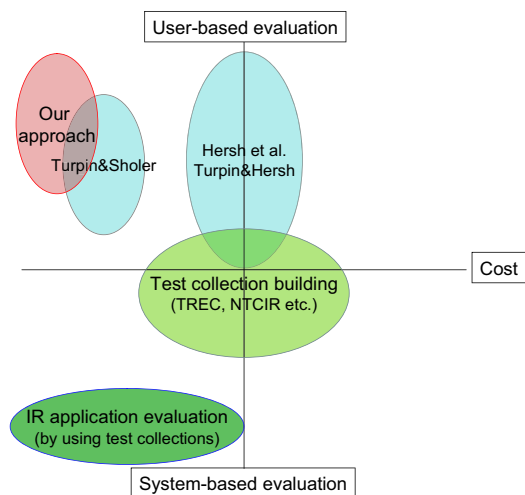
User-based evaluation

Our approach

Turpin&Sholer

Hersh et al.
Turpin&Hersh

Cost

Test collection building
(TREC, NTCIR etc.)

IR application evaluation
(by using test collections)

System-based evaluation